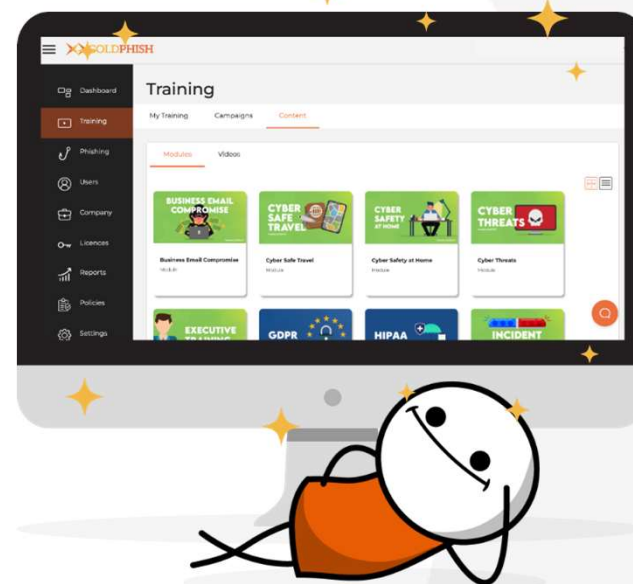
GOLDPHISH

Dashboard
Training
Phishing
Users
Company
Licences
Reports
Policies
Settings

Training

My Training
Campaigns
Content

Modules
Videos

BUSINESS EMAIL COMPROMISE
Business Email Compromise
Module

CYBER SAFE TRAVEL
Cyber Safe Travel
Module

CYBER SAFETY AT HOME
Cyber Safety at Home
Module

CYBER THREATS
Cyber Threats
Module

EXECUTIVE TRAINING

GDPR

HIPAA

INCIDENT